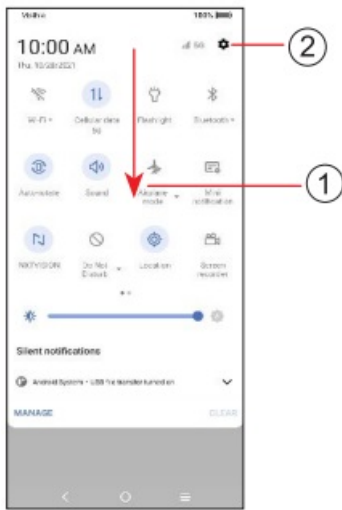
Vodafone 100%

10:00 AM
Thu, 10/28/2021

5G

②

Wi-Fi
Cellular data 5G
Flashlight
Bluetooth

①

Auto-rotate
Sound
Airplane mode
Mini notification

NXTVISION
Do Not Disturb
Location
Screen recorder

Silent notifications

Android System • USB file transfer turned on

MANAGE
CLEAR